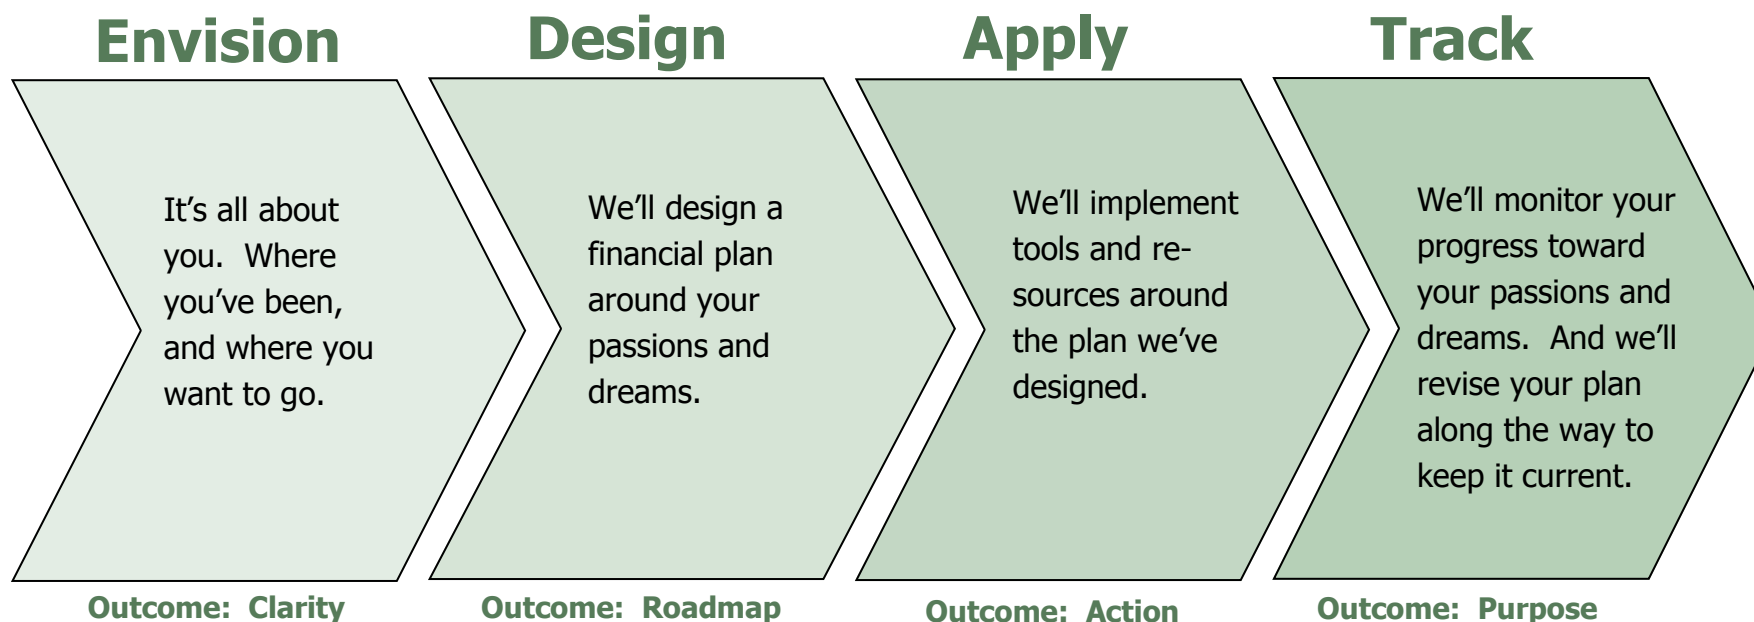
Envision

It’s all about you. Where you’ve been, and where you want to go.

Outcome: Clarity

Design

We’ll design a financial plan around your passions and dreams.

Outcome: Roadmap

Apply

We’ll implement tools and resources around the plan we’ve designed.

Outcome: Action

Track

We’ll monitor your progress toward your passions and dreams. And we’ll revise your plan along the way to keep it current.

Outcome: Purpose